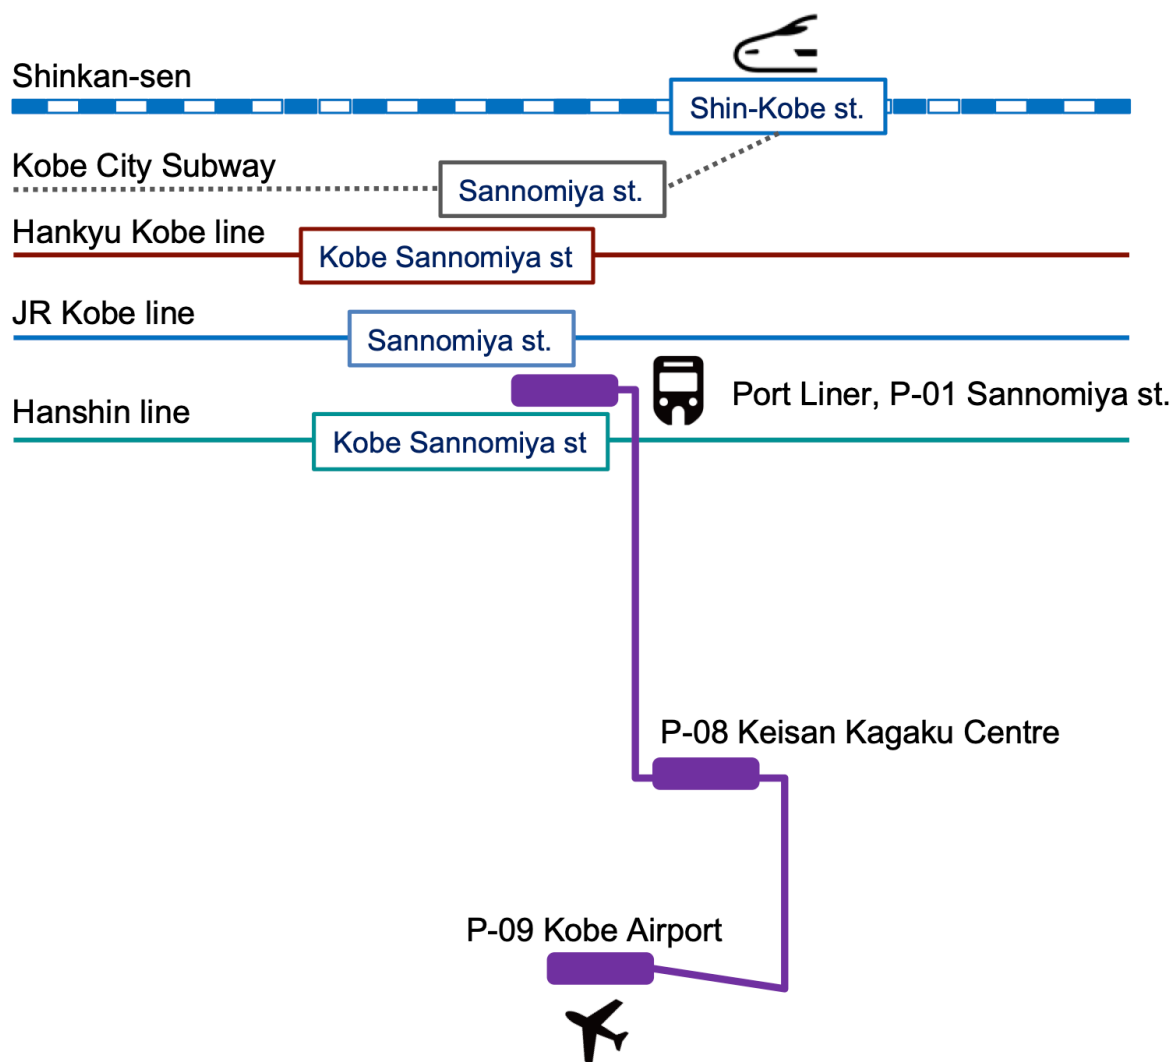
Shinkan-sen

Shin-Kobe st.

Kobe City Subway

Sannomiya st.

Hankyu Kobe line

Kobe Sannomiya st

JR Kobe line

Sannomiya st.

Port Liner, P-01 Sannomiya st.

Hanshin line

Kobe Sannomiya st

P-08 Keisan Kagaku Centre

P-09 Kobe Airport